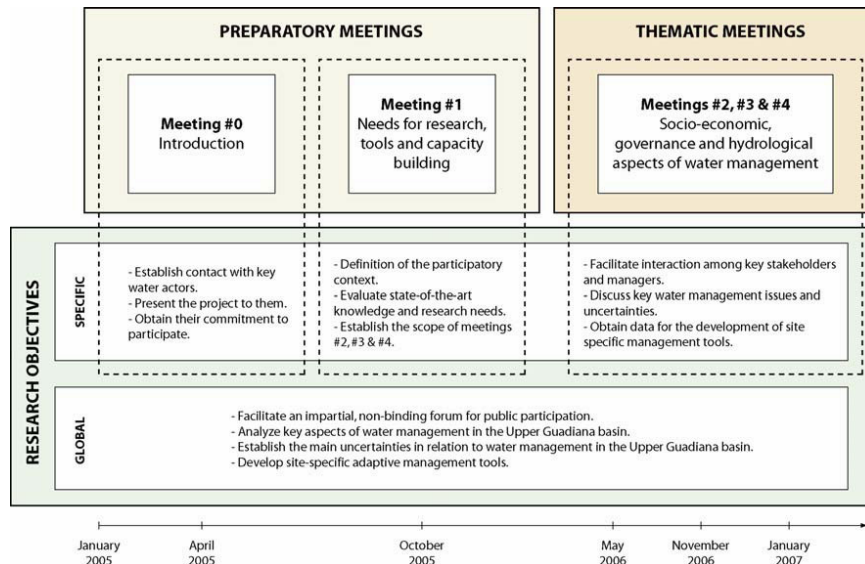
PREPARATORY MEETINGS

THEMATIC MEETINGS

Meeting #0
Introduction

Meeting #1
Needs for research, tools and capacity building

Meetings #2, #3 & #4
Socio-economic, governance and hydrological aspects of water management

RESEARCH OBJECTIVES

SPECIFIC

- Establish contact with key water actors.
- Present the project to them.
- Obtain their commitment to participate.

- Definition of the participatory context.
- Evaluate state-of-the-art knowledge and research needs.
- Establish the scope of meetings #2, #3 & #4.

- Facilitate interaction among key stakeholders and managers.
- Discuss key water management issues and uncertainties.
- Obtain data for the development of site specific management tools.

GLOBAL

- Facilitate an impartial, non-binding forum for public participation.
- Analyze key aspects of water management in the Upper Guadiana basin.
- Establish the main uncertainties in relation to water management in the Upper Guadiana basin.
- Develop site-specific adaptive management tools.

January 2005
April 2005
October 2005
May 2006
November 2006
January 2007